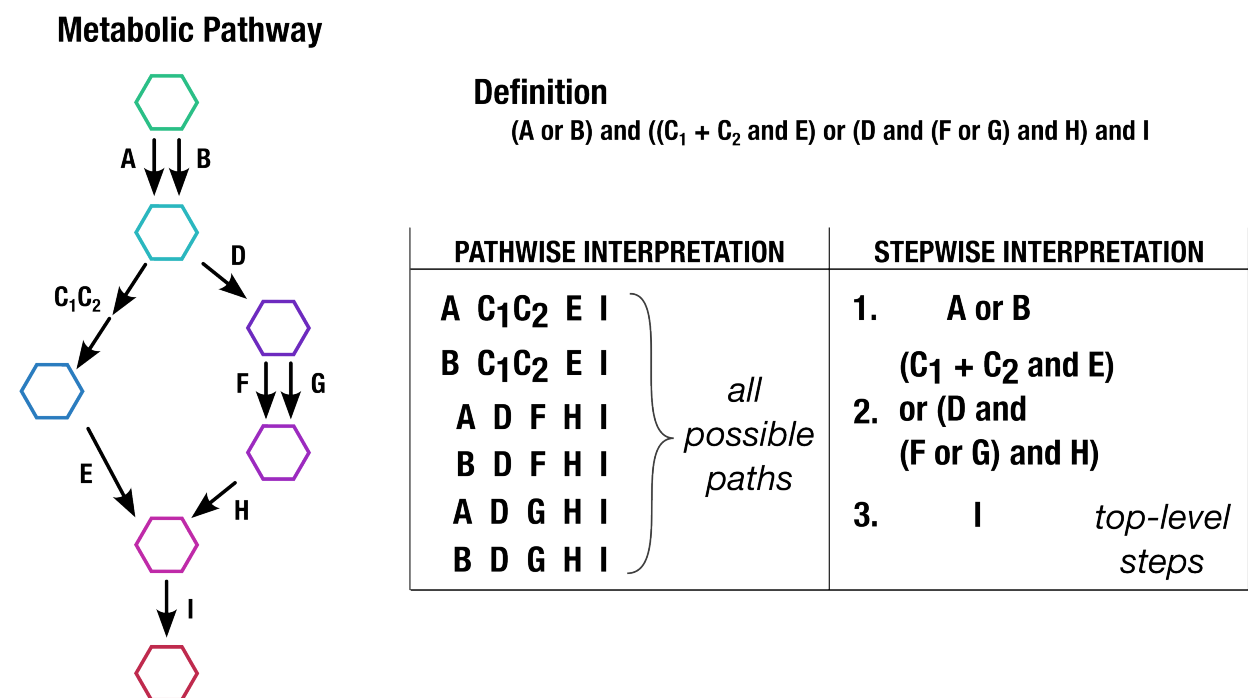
Metabolic Pathway

A B

D

$C_1C_2$

F G

E

H

I

Definition

(A or B) and (($C_1$ + $C_2$ and E) or (D and (F or G) and H) and I

| PATHWISE INTERPRETATION | STEPWISE INTERPRETATION |
|---|---|
| A $C_1C_2$ E I<br>B $C_1C_2$ E I<br>A D F H I<br>B D F H I<br>A D G H I<br>B D G H I<br>all possible paths | 1. A or B<br>2. ($C_1$ + $C_2$ and E) or (D and (F or G) and H)<br>3. I<br>top-level steps |